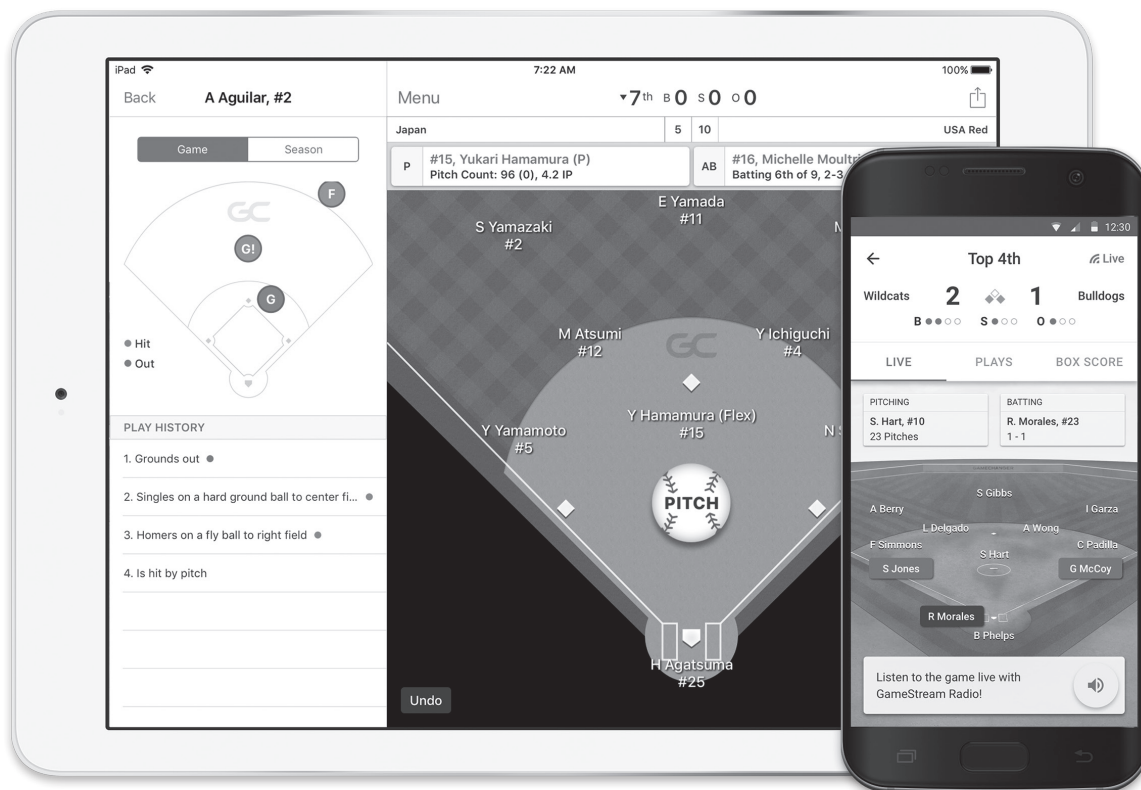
iPad
7:22 AM
100%

Back A Aguilar, #2

Game Season

GC
F
G!
G
Hit
Out

PLAY HISTORY
1. Grounds out
2. Singles on a hard ground ball to center fi...
3. Homers on a fly ball to right field
4. Is hit by pitch

Menu ▾7th B 0 S 0 O 0

| Japan | 5 | 10 | USA Red |
|---|---|---|---|

P #15, Yukari Hamamura (P)
Pitch Count: 96 (0), 4.2 IP

AB #16, Michelle Moultr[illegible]
Batting 6th of 9, 2-3

E Yamada #11
S Yamazaki #2
M Atsumi #12
GC
Y Ichiguchi #4
Y Hamamura (Flex) #15
Y Yamamoto #5
N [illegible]
PITCH
H Agatsuma #25
Undo

12:30
← Top 4th Live
Wildcats 2 1 Bulldogs
B S O
LIVE PLAYS BOX SCORE
PITCHING
S. Hart, #10
23 Pitches
BATTING
R. Morales, #23
1 - 1
S Gibbs
A Berry
I Garza
L Delgado
A Wong
F Simmons
C Padilla
S Hart
S Jones
G McCoy
R Morales
B Phelps
Listen to the game live with GameStream Radio!